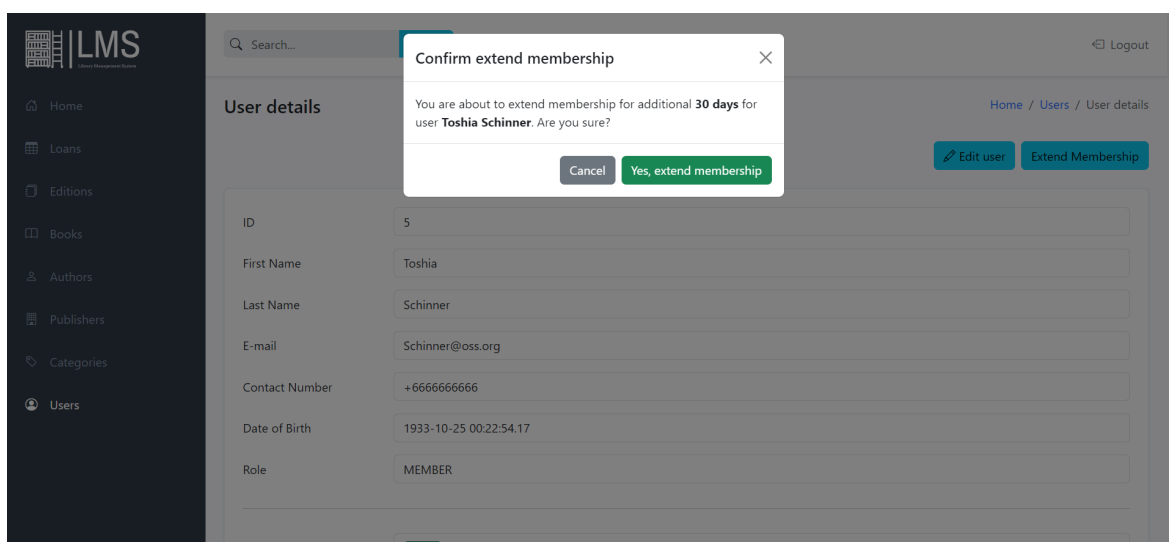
LMS
Library Management System

Home
Loans
Editions
Books
Authors
Publishers
Categories
Users

Search...

Logout

User details

Home / Users / User details

Edit user
Extend Membership

| ID | 5 |
|---|---|
| First Name | Toshia |
| Last Name | Schinner |
| E-mail | Schinner@oss.org |
| Contact Number | +6666666666 |
| Date of Birth | 1933-10-25 00:22:54.17 |
| Role | MEMBER |

Confirm extend membership

You are about to extend membership for additional **30 days** for user **Toshia Schinner**. Are you sure?

Cancel
Yes, extend membership